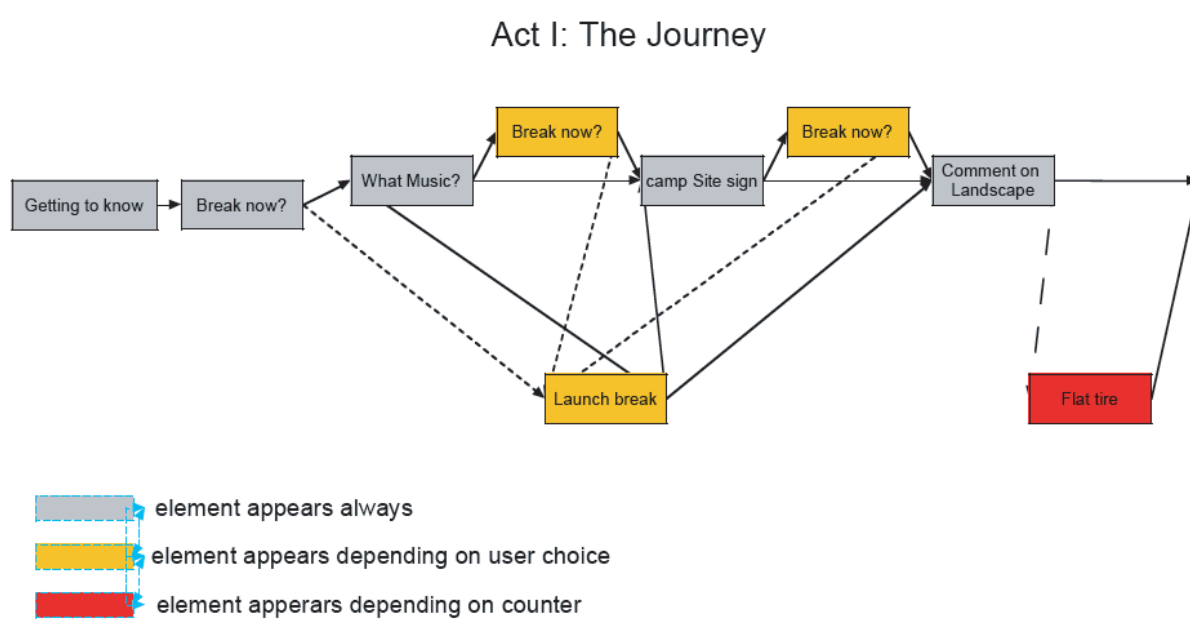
Act I: The Journey

Getting to know

Break now?

What Music?

Break now?

camp Site sign

Break now?

Comment on Landscape

Launch break

Flat tire

element appears always

element appears depending on user choice

element apperars depending on counter